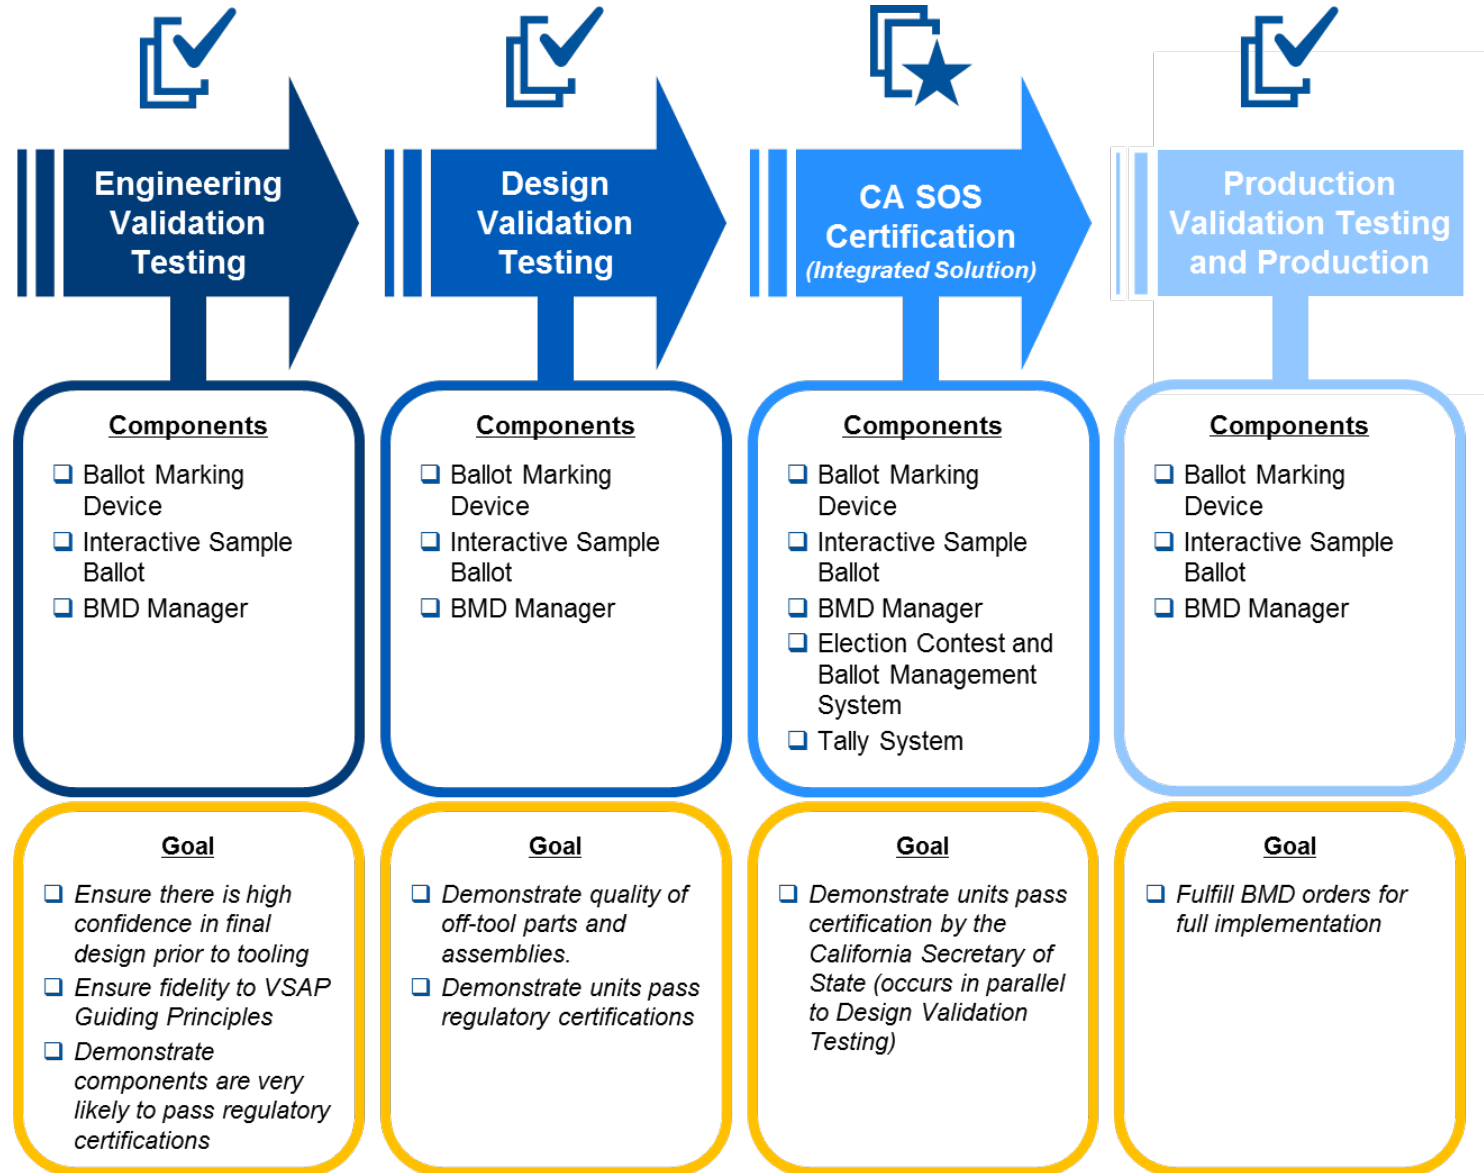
Engineering Validation Testing

Components
❑ Ballot Marking Device
❑ Interactive Sample Ballot
❑ BMD Manager

Goal
❑ Ensure there is high confidence in final design prior to tooling
❑ Ensure fidelity to VSAP Guiding Principles
❑ Demonstrate components are very likely to pass regulatory certifications

Design Validation Testing

Components
❑ Ballot Marking Device
❑ Interactive Sample Ballot
❑ BMD Manager

Goal
❑ Demonstrate quality of off-tool parts and assemblies.
❑ Demonstrate units pass regulatory certifications

CA SOS Certification (Integrated Solution)

Components
❑ Ballot Marking Device
❑ Interactive Sample Ballot
❑ BMD Manager
❑ Election Contest and Ballot Management System
❑ Tally System

Goal
❑ Demonstrate units pass certification by the California Secretary of State (occurs in parallel to Design Validation Testing)

Production Validation Testing and Production

Components
❑ Ballot Marking Device
❑ Interactive Sample Ballot
❑ BMD Manager

Goal
❑ Fulfill BMD orders for full implementation